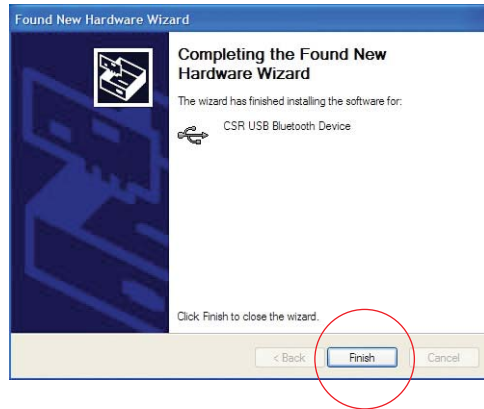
Found New Hardware Wizard

Completing the Found New Hardware Wizard

The wizard has finished installing the software for:

CSR USB Bluetooth Device

Click Finish to close the wizard.

< Back | Finish | Cancel